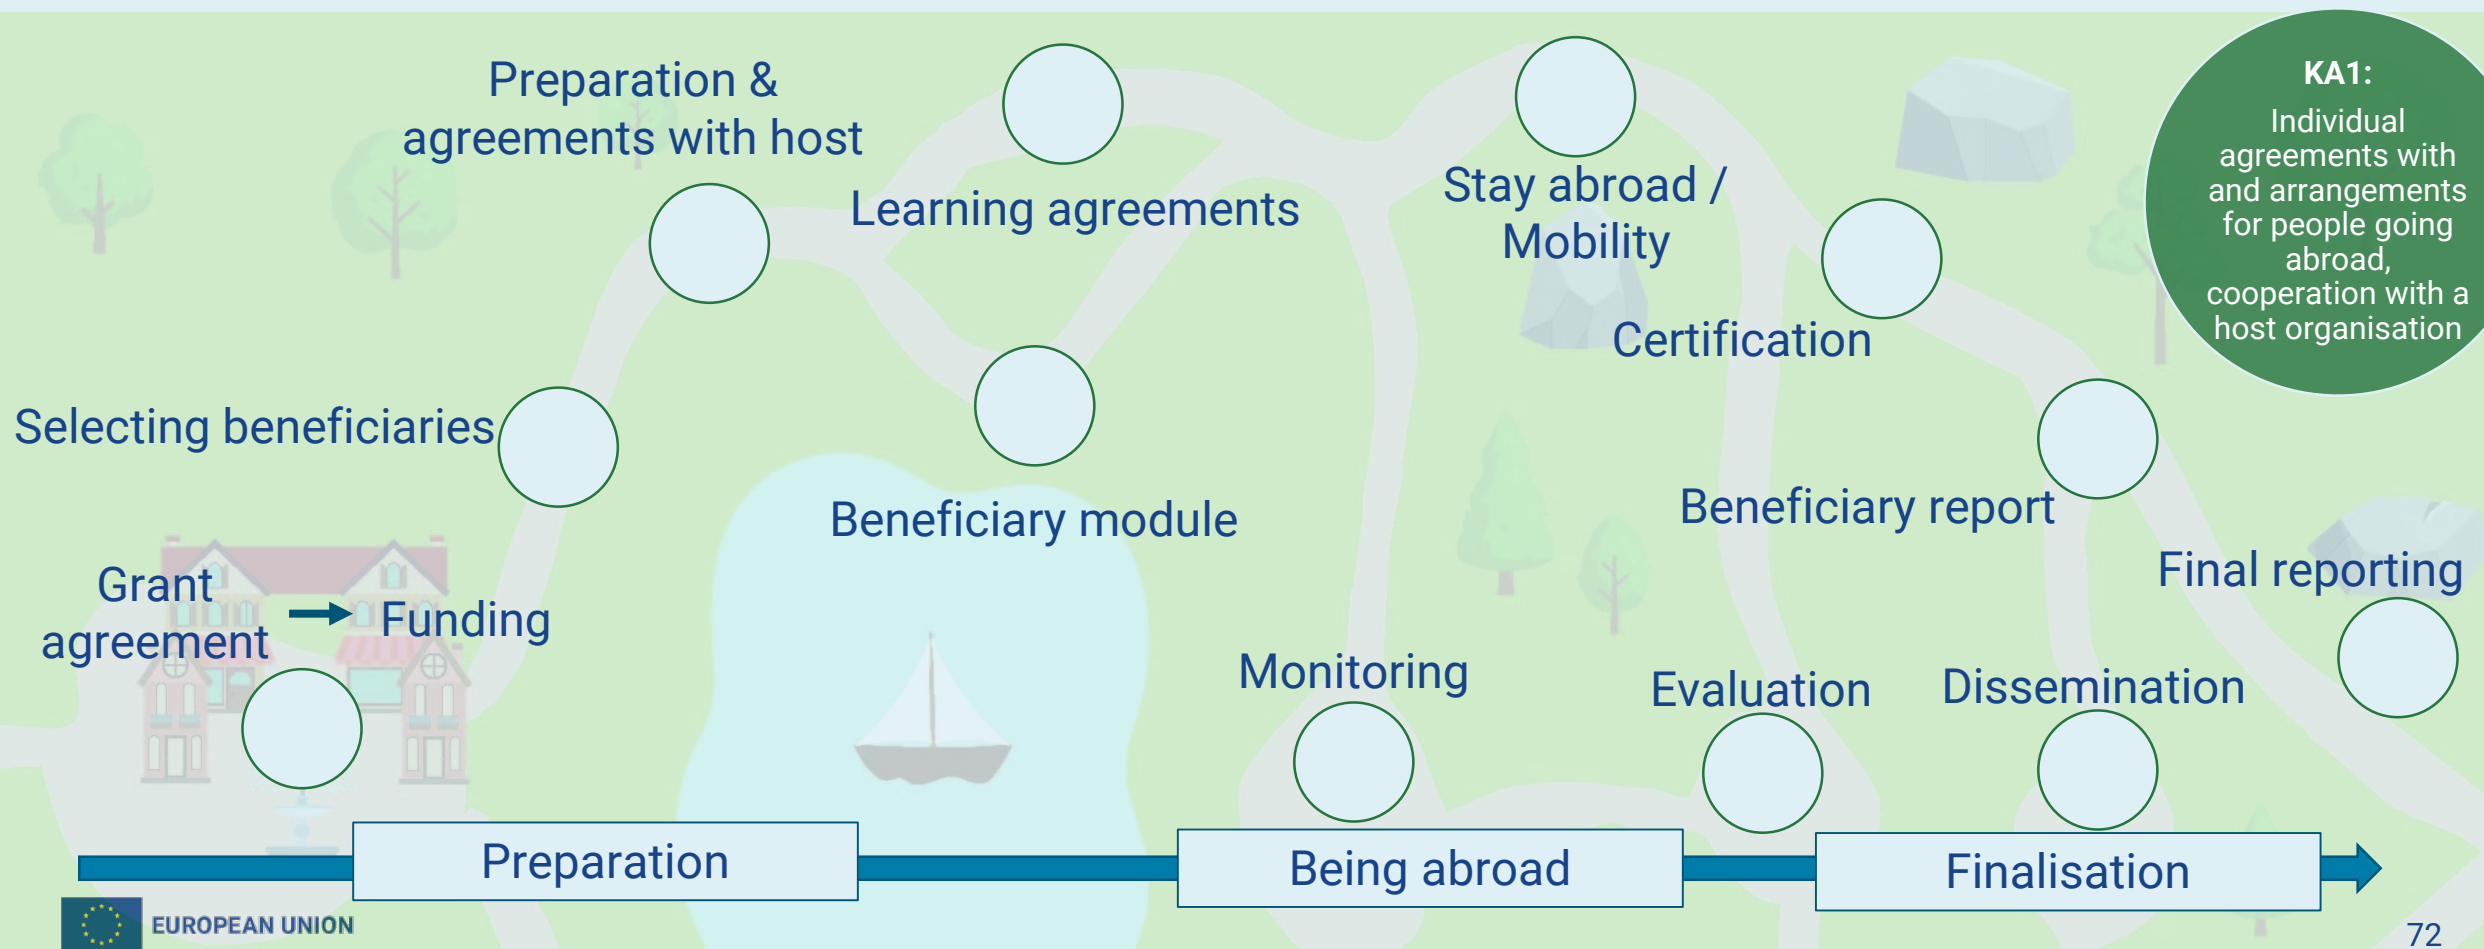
Preparation & agreements with host

Learning agreements

Stay abroad / Mobility

KA1:
Individual agreements with and arrangements for people going abroad, cooperation with a host organisation

Certification

Selecting beneficiaries

Beneficiary module

Beneficiary report

Final reporting

Grant agreement

Funding

Monitoring

Evaluation

Dissemination

Preparation

Being abroad

Finalisation

EUROPEAN UNION

72